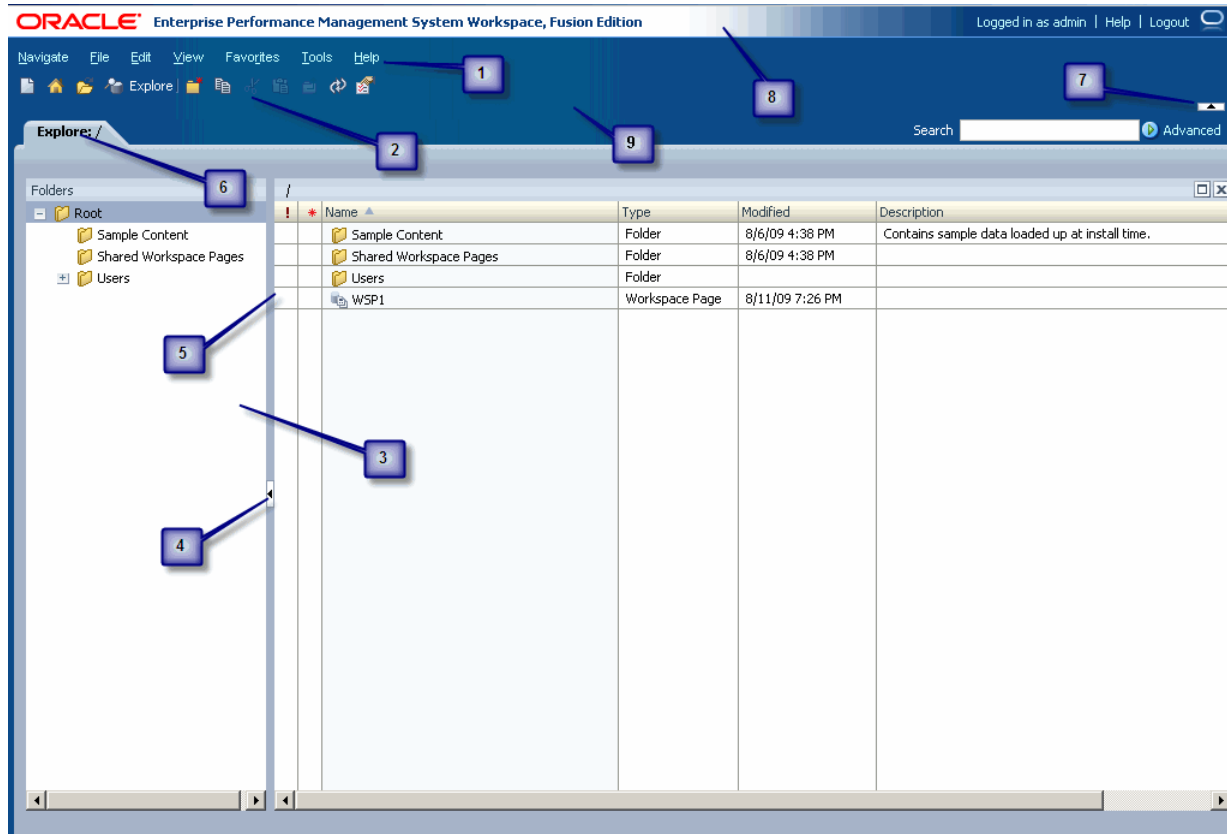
ORACLE Enterprise Performance Management System Workspace, Fusion Edition

Logged in as admin | Help | Logout

Navigate File Edit View Favorites Tools Help

Explore

1

8

7

Search Advanced

2

9

Explore: /

6

Folders

Root
Sample Content
Shared Workspace Pages
Users

/

| ! | * | Name | Type | Modified | Description |
|---|---|---|---|---|---|
| | | Sample Content | Folder | 8/6/09 4:38 PM | Contains sample data loaded up at install time. |
| | | Shared Workspace Pages | Folder | 8/6/09 4:38 PM | |
| | | Users | Folder | | |
| | | WSP1 | Workspace Page | 8/11/09 7:26 PM | |

5

3

4